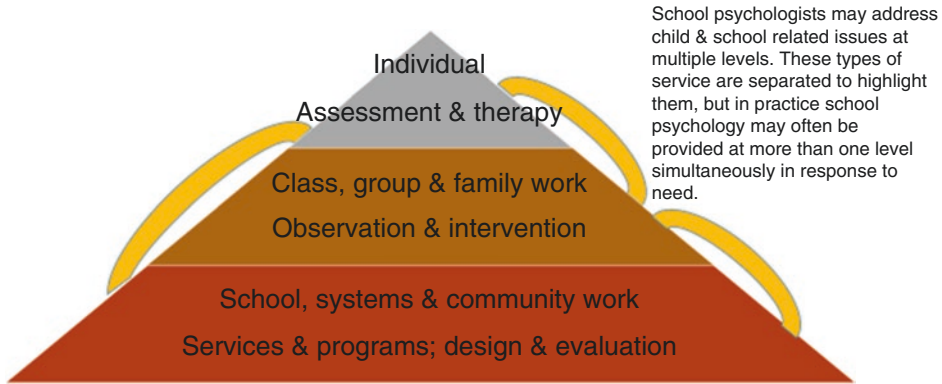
Individual

Assessment & therapy

Class, group & family work

Observation & intervention

School, systems & community work

Services & programs; design & evaluation

School psychologists may address child & school related issues at multiple levels. These types of service are separated to highlight them, but in practice school psychology may often be provided at more than one level simultaneously in response to need.